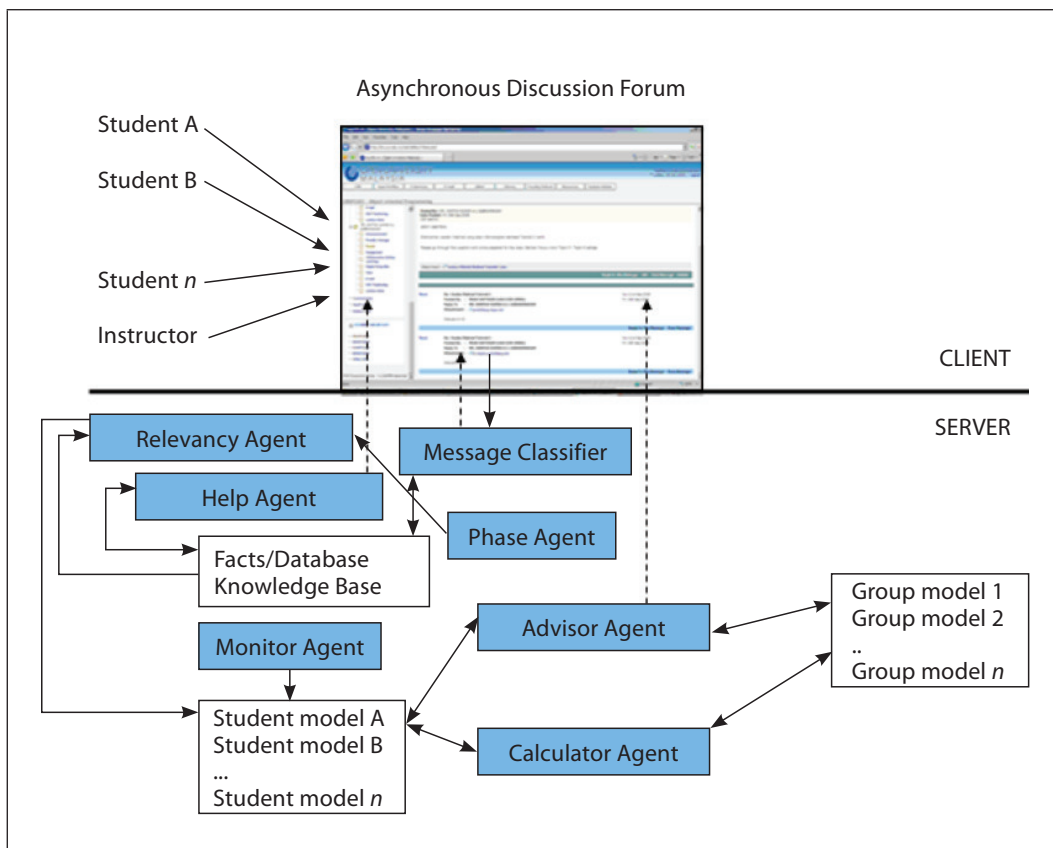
Asynchronous Discussion Forum

Student A

Student B

Student *n*

Instructor

CLIENT

SERVER

Relevancy Agent

Message Classifier

Help Agent

Phase Agent

Facts/Database
Knowledge Base

Group model 1
Group model 2
..
Group model *n*

Advisor Agent

Monitor Agent

Student model A
Student model B
...
Student model *n*

Calculator Agent